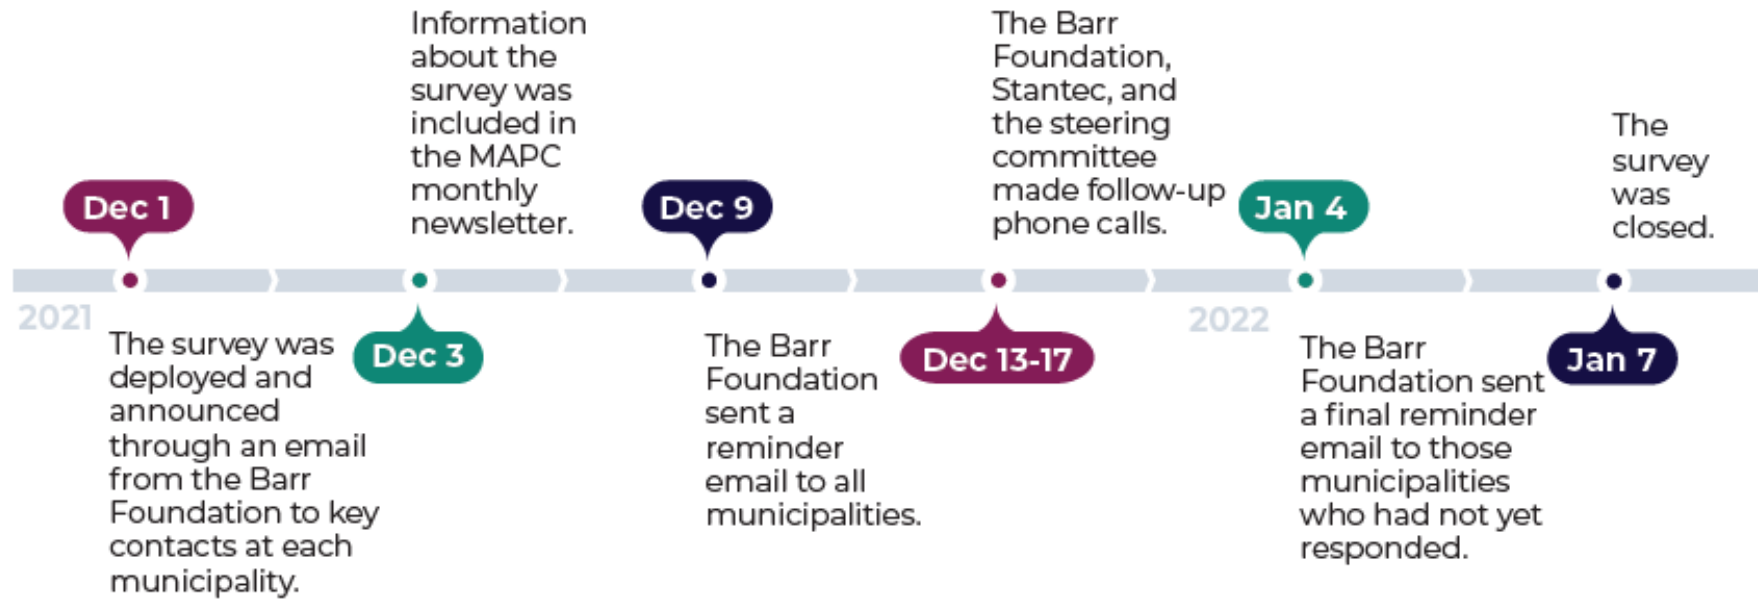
2021

Dec 1

The survey was deployed and announced through an email from the Barr Foundation to key contacts at each municipality.

Dec 3

Information about the survey was included in the MAPC monthly newsletter.

Dec 9

The Barr Foundation sent a reminder email to all municipalities.

Dec 13-17

The Barr Foundation, Stantec, and the steering committee made follow-up phone calls.

2022

Jan 4

The Barr Foundation sent a final reminder email to those municipalities who had not yet responded.

Jan 7

The survey was closed.